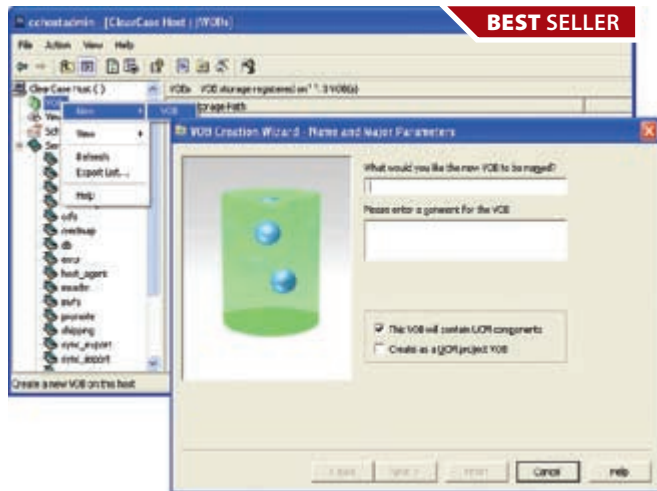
BEST SELLER

cchostadmin - [ClearCase Host \ [VOBs]

File Action View Help

ClearCase Host ( )

VOBs

Vie

Sch

Ser

New

View

Refresh

Export List...

Help

VOB

VOBs VOB storage registered on " 1 3 VOB(s)

Storage Path

cfs

rootmap

db

error

host_agent

msadm

msfs

promote

shipping

sync_export

sync_import

Create a new VOB on this host

VOB Creation Wizard - Name and Major Parameters

What would you like the new VOB to be named?

Please enter a comment for the VOB

This VOB will contain UCM components

Create as a UCM project VOB

< Back

Next >

Finish

Cancel

Help